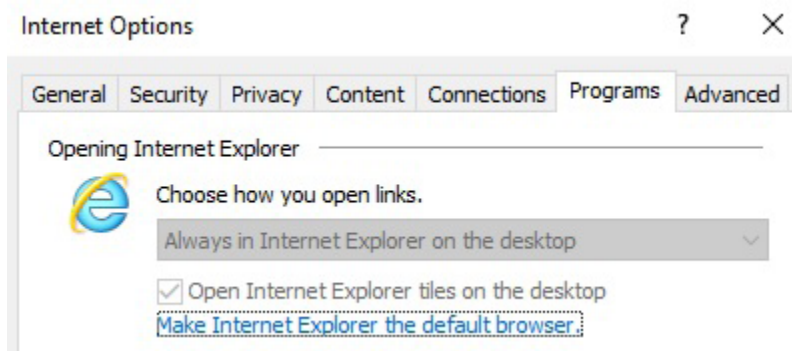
Internet Options

?

×

General | Security | Privacy | Content | Connections | Programs | Advanced

Opening Internet Explorer

Choose how you open links.

Always in Internet Explorer on the desktop

Open Internet Explorer tiles on the desktop

Make Internet Explorer the default browser.